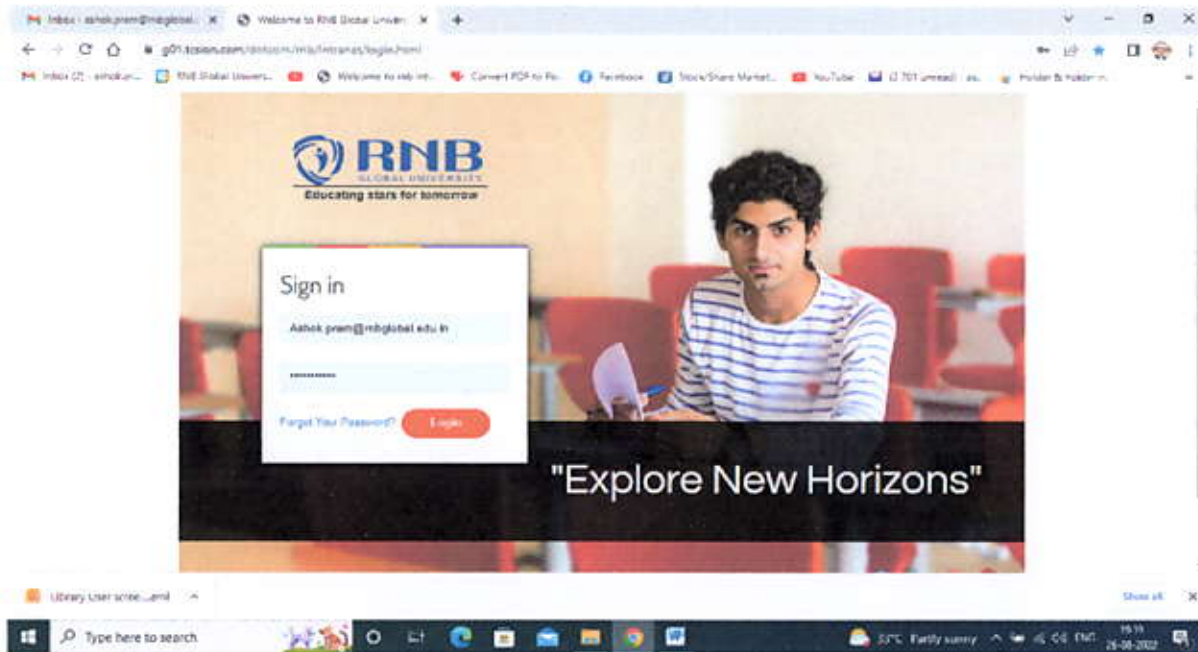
Inbox - ashok.prem@rnbglobal. ×
Welcome to RNB Global Univer ×
+

g01.tcsion.com/dotcom/erp/intranet/login.html

Inbox (2) - ashok.pr... RNB Global Univers... Welcome to rnb int... Convert PDF to Po... Facebook Stock/Share Market... YouTube (2,701 unread) - as... Holder & Holder

RNB
GLOBAL UNIVERSITY
Educating stars for tomorrow

Sign in

Ashok.prem@rnbglobal.edu.in

••••••••••

Forgot Your Password?
Login

"Explore New Horizons"

Library User scree....xml

Show all

Type here to search

33°C Partly sunny ENG 19:19 25-08-2022